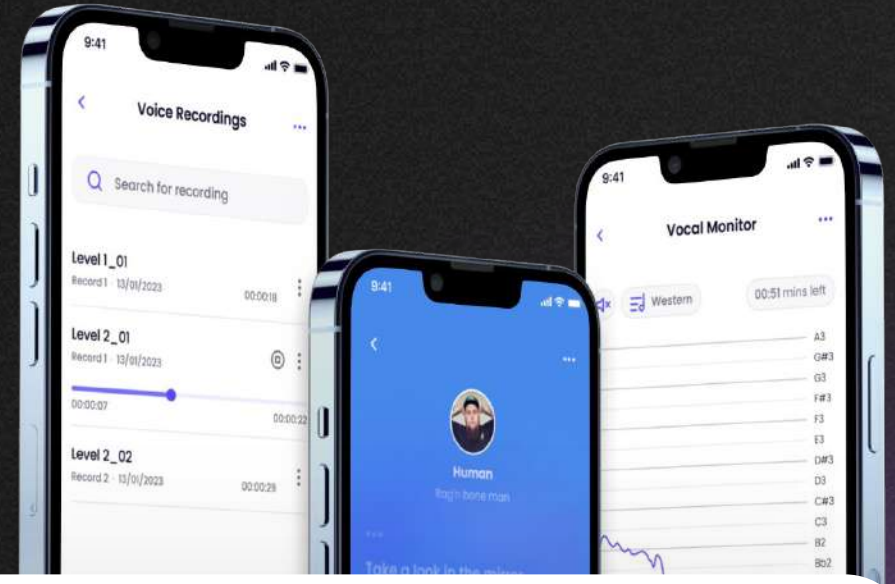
9:41

Voice Recordings

Search for recording

Level 1_01
Record1 · 13/01/2023
00:00:18

Level 2_01
Record1 · 13/01/2023
00:00:07
00:00:22

Level 2_02
Record 2 · 13/01/2023
00:00:29

9:41

Human
Rag'n bone man

Take a look in the mirror

9:41

Vocal Monitor

Western

00:51 mins left

A3
G#3
G3
F#3
F3
E3
D#3
D3
C#3
C3
B2
Bb2